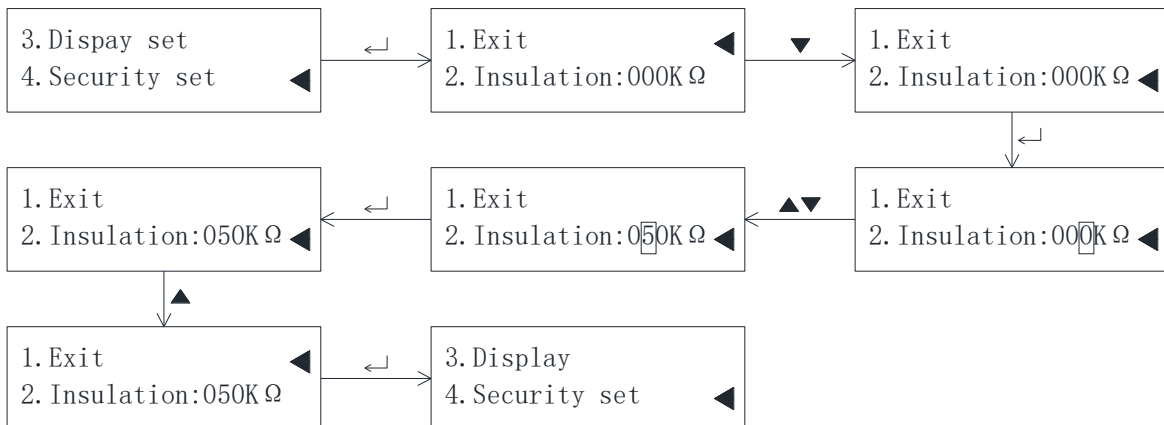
3. Dispay set
4. Security set ◀

↵

1. Exit ◀
2. Insulation:000KΩ

▼

1. Exit
2. Insulation:000KΩ ◀

↵

1. Exit
2. Insulation:000KΩ ◀

▲▼

1. Exit
2. Insulation:050KΩ ◀

↵

1. Exit
2. Insulation:050KΩ ◀

▲

1. Exit ◀
2. Insulation:050KΩ

↵

3. Display
4. Security set ◀